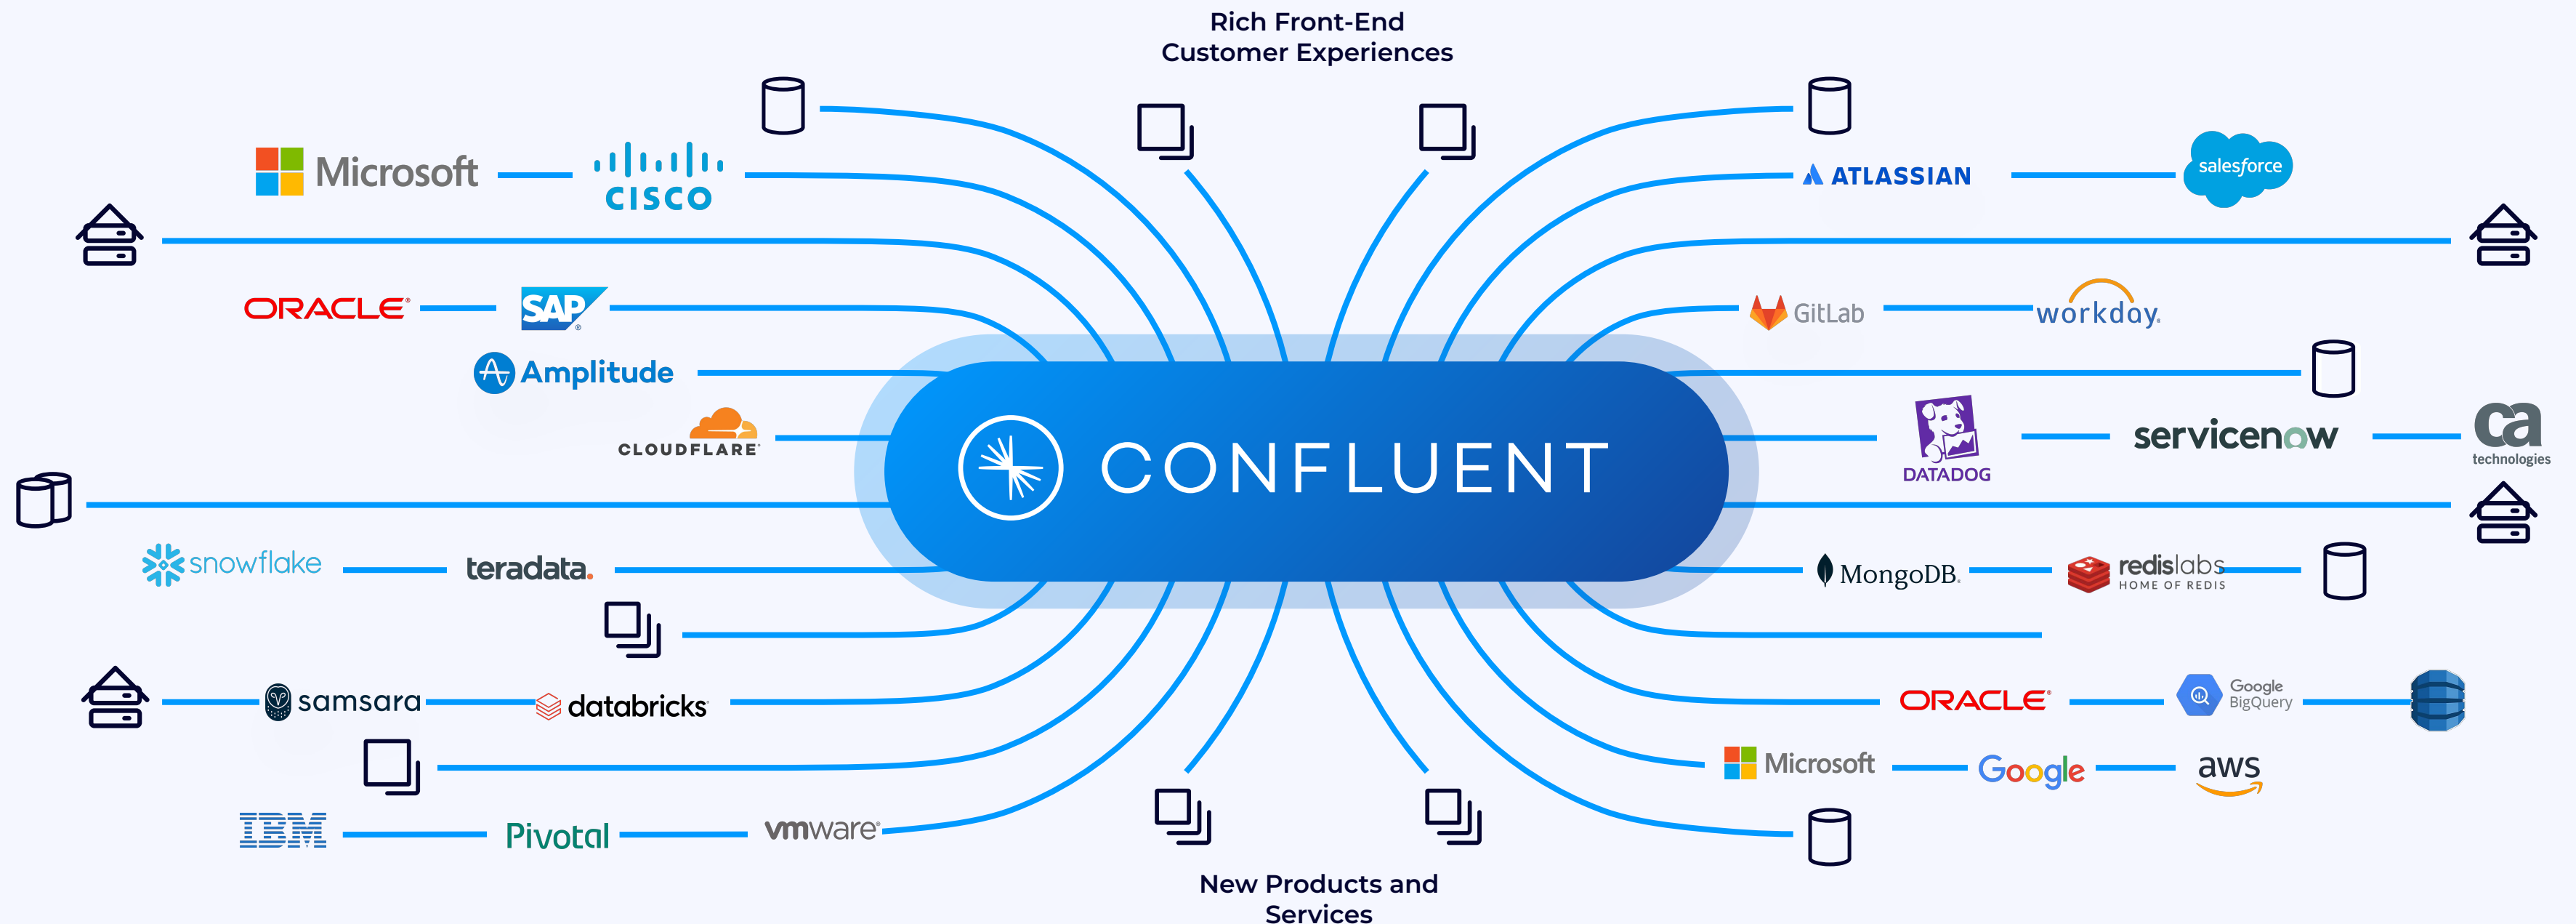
Rich Front-End
Customer Experiences

Microsoft
CISCO
ATLASSIAN
salesforce
ORACLE
SAP
GitLab
workday
Amplitude
CLOUDFLARE
CONFLUENT
DATADOG
servicenow
ca technologies
snowflake
teradata.
MongoDB.
redislabs HOME OF REDIS
samsara
databricks
ORACLE
Google BigQuery
Microsoft
Google
aws
IBM
Pivotal
vmware

New Products and Services